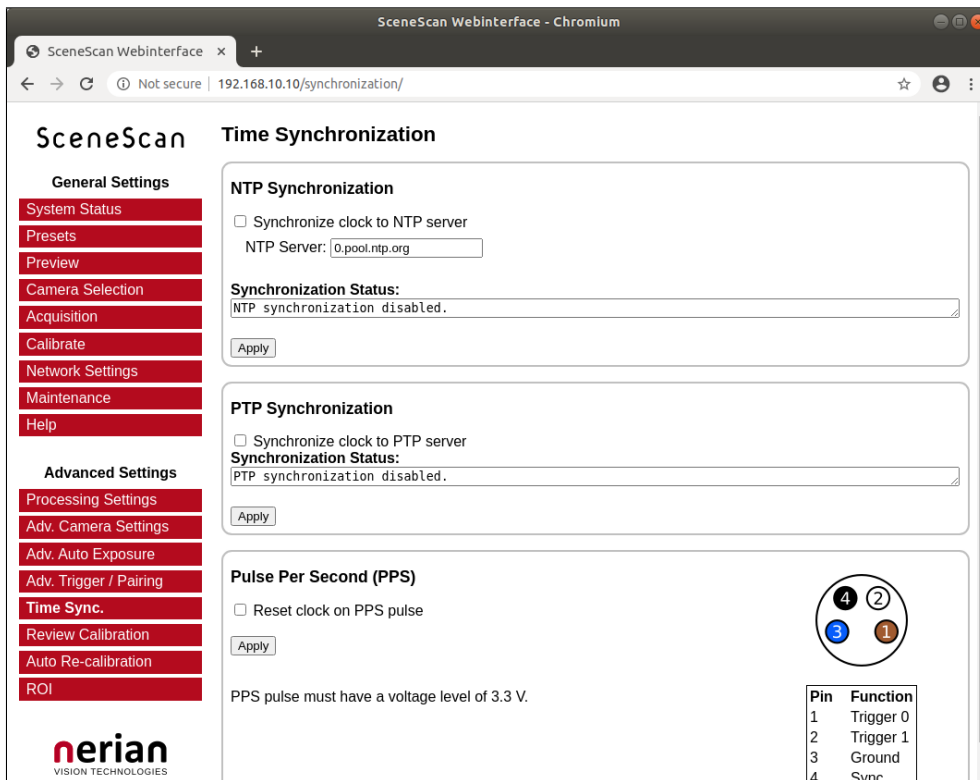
SceneScan Webinterface - Chromium

SceneScan Webinterface ×  +

← → C ⓘ Not secure | 192.168.10.10/synchronization/

SceneScan

General Settings
System Status
Presets
Preview
Camera Selection
Acquisition
Calibrate
Network Settings
Maintenance
Help

Advanced Settings
Processing Settings
Adv. Camera Settings
Adv. Auto Exposure
Adv. Trigger / Pairing
Time Sync.
Review Calibration
Auto Re-calibration
ROI

nerian
VISION TECHNOLOGIES

Time Synchronization

NTP Synchronization

Synchronize clock to NTP server

NTP Server: 0.pool.ntp.org

Synchronization Status:
NTP synchronization disabled.

Apply

PTP Synchronization

Synchronize clock to PTP server
Synchronization Status:
PTP synchronization disabled.

Apply

Pulse Per Second (PPS)

Reset clock on PPS pulse

Apply

4 2 3 1

PPS pulse must have a voltage level of 3.3 V.

| Pin | Function |
|---|---|
| 1 | Trigger 0 |
| 2 | Trigger 1 |
| 3 | Ground |
| 4 | Sync |